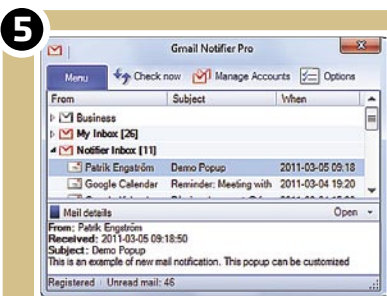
5

Gmail Notifier Pro

Menu Check now Manage Accounts Options

| From | Subject | When |
|---|---|---|
| Business | | |
| My Inbox [26] | | |
| Notifier Inbox [11] | | |
| Patrik Engström | Demo Popup | 2011-03-05 09:18 |
| Google Calendar | Reminder: Meeting with | 2011-03-04 19:20 |

Mail details Open

From: Patrik Engström
Received: 2011-03-05 09:18:50
Subject: Demo Popup
This is an example of new mail notification. This popup can be customized

Registered Unread mail: 46